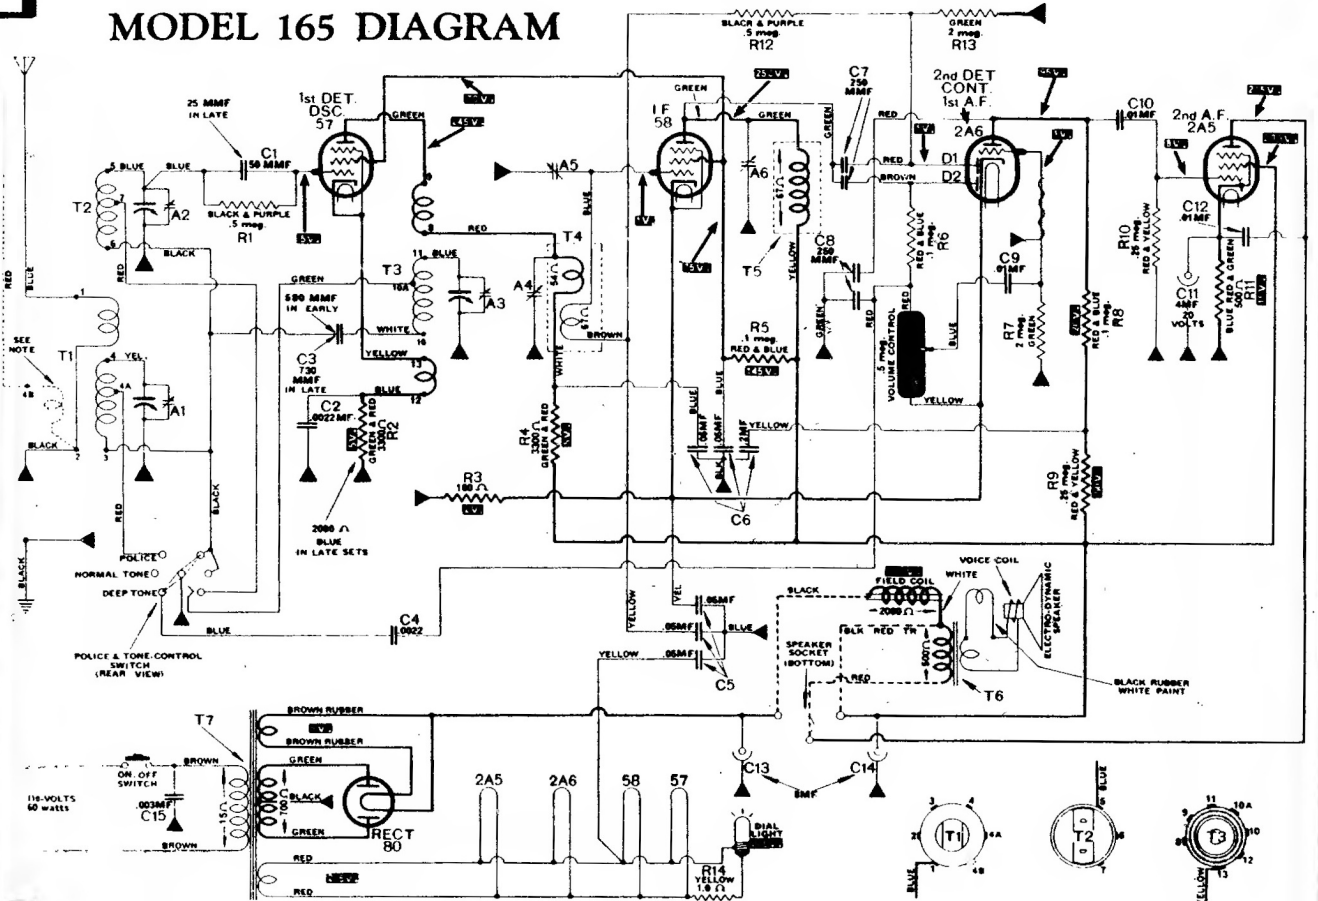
MODEL 165 DIAGRAM

BLACK & PURPLE .5 meg. R12
GREEN 2 meg. R13

25 MMF IN LATE
C1 50 MMF
1st DET. OSC. 57
GREEN
75V.
45V.
5 BLUE
BLUE
T2
A2
BLACK & PURPLE .5 meg. R1
5V.
BLACK
RED
6
RED
BLUE
GREEN
T3
11 BLUE
10A
A3
8
RED
1
500 MMF IN EARLY
WHITE
16
C3 730 MMF IN LATE
YELLOW
13
12
BLUE
C2 .0022 MF
R2 GREEN & RED 3300Ω
SEE NOTE
T1
4 YEL.
4A
A1
4B
BLACK
2
3
2000 Ω BLUE IN LATE SETS
POLICE
NORMAL TONE
DEEP TONE
BLACK
BLUE
C4 .0022
POLICE & TONE-CONTROL SWITCH (REAR VIEW)

A5
T4
A4
54
61
BROWN
WHITE
R4 300Ω GREEN & RED
R3 100 Ω
I F 58
GREEN
25V.
GREEN
A6
T5
YELLOW
C6
.05MF
.05MF
.25MF
BLUE
BLK
YELLOW
BLUE
R5 .1 meg. RED & BLUE
145V.

C7 250 MMF
GREEN
RED
RED
BROWN
C8 250 MMF
GREEN
R6 RED & BLUE .1 meg.
RED
.5 meg. VOLUME CONTROL
BLUE
YELLOW
2nd DET CONT. 1st A.F. 2A6
D1
D2
C9 .01MF
R7 2 meg. GREEN
C10 .01MF
2nd A.F. 2A5
R8 RED & BLUE .1 meg.
R10 .25 meg. RED & YELLOW
C12 .01MF
C11 4MF 20 VOLTS
R11 500Ω BLUE RED & GREEN
R9 .25 meg. RED & YELLOW

YELLOW
YEL
.05MF
.05MF BLUE
YELLOW .05MF
C5
BLACK
FIELD COIL 2000 Ω
WHITE
VOICE COIL
ELECTRO-DYNAMIC SPEAKER
BLK RED TR
SPEAKER SOCKET (BOTTOM)
RED
T6
500Ω
BLACK RUBBER WHITE PAINT

T7
BROWN RUBBER
BROWN RUBBER
GREEN
BLACK
GREEN
RECT 80
ON-OFF SWITCH
BROWN
110-VOLTS 60 watts
.003MF C15
15Ω
BROWN
RED
RED
2A5
2A6
58
57
C13
C14
8MF
DIAL LIGHT
R14 YELLOW 1.0 Ω

T1 3 4 2 4A 1 4B BLUE
T2 5 BLUE 6 7
T3 9 11 10A 8 10 12 13 YELLOW